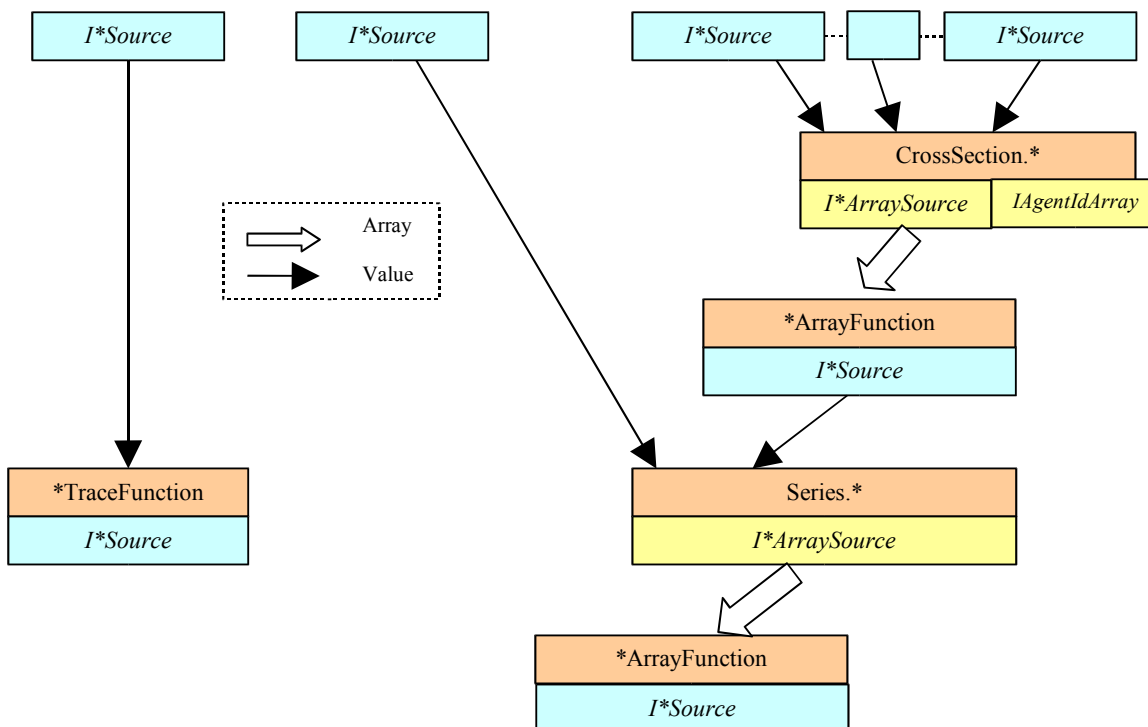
I*Source

I*Source

I*Source

I*Source

CrossSection.*

I*ArraySource

IAgentIdArray

Array

Value

*ArrayFunction

I*Source

*TraceFunction

I*Source

Series.*

I*ArraySource

*ArrayFunction

I*Source